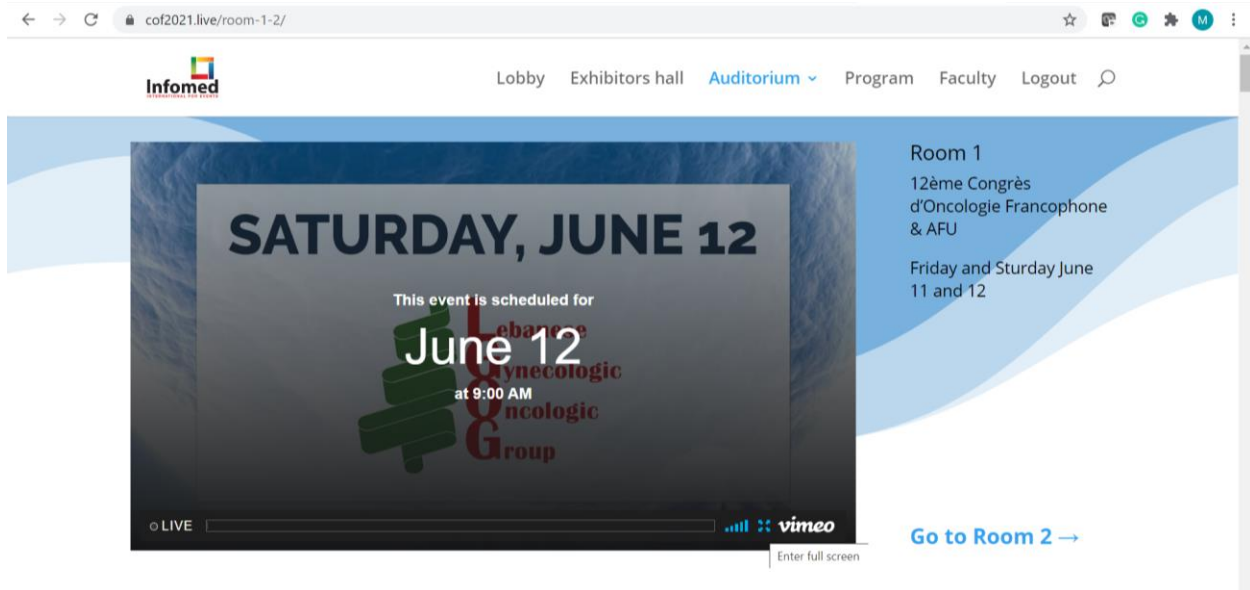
cof2021.live/room-1-2/

M

Infomed

Lobby Exhibitors hall Auditorium Program Faculty Logout

SATURDAY, JUNE 12

This event is scheduled for

June 12

at 9:00 AM

Lebanese
Gynecologic
Oncologic
Group

LIVE

vimeo

Enter full screen

Room 1

12ème Congrès d'Oncologie Francophone & AFU

Friday and Sturday June 11 and 12

Go to Room 2 →